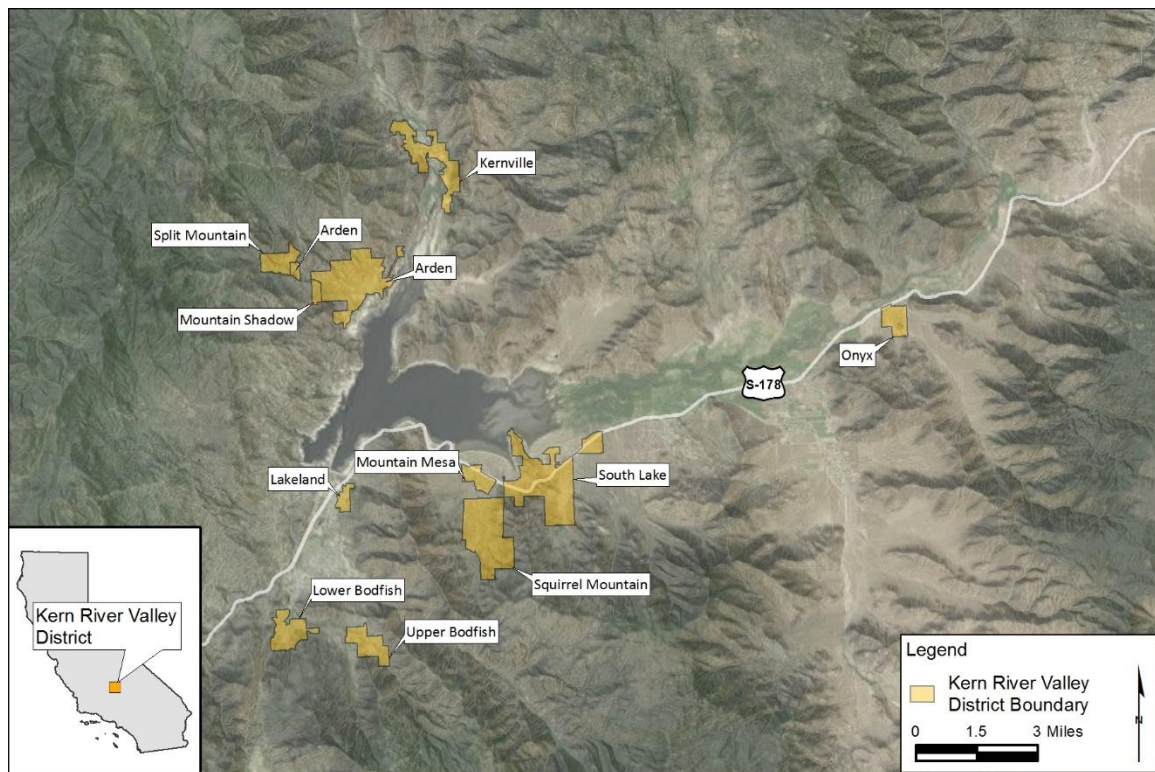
Kernville

Split Mountain

Arden

Arden

Mountain Shadow

Onyx

S-178

Mountain Mesa

South Lake

Lakeland

Squirrel Mountain

Lower Bodfish

Upper Bodfish

Kern River Valley District

Legend

Kern River Valley District Boundary

0 1.5 3 Miles

N